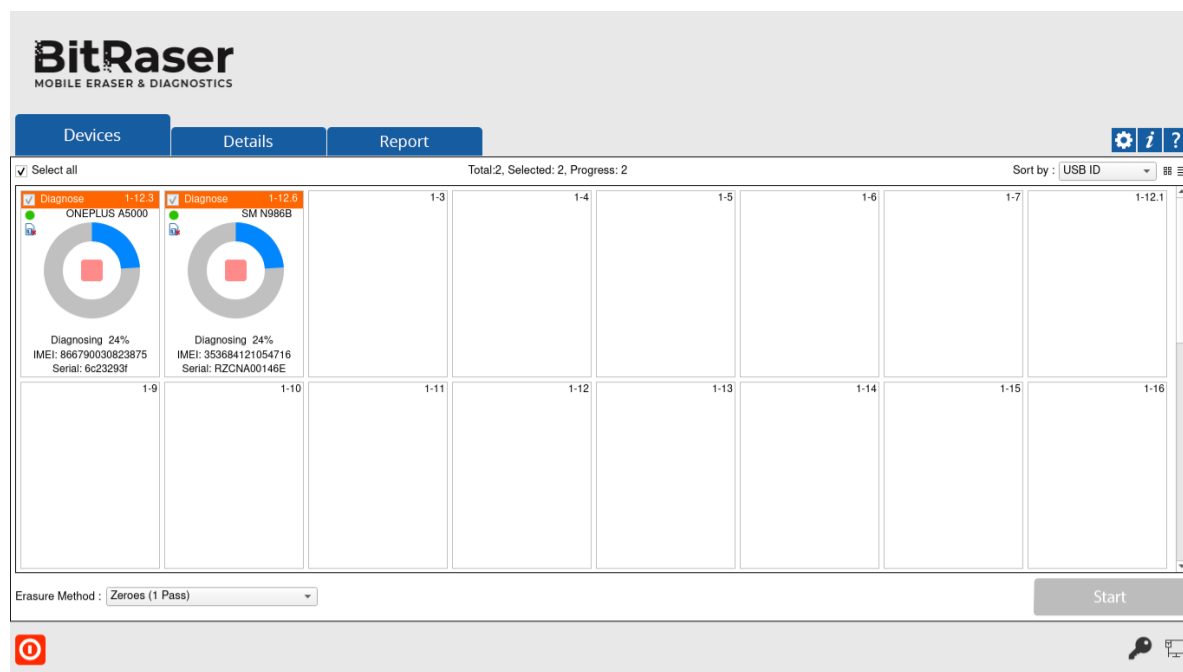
BitRaser
MOBILE ERASER & DIAGNOSTICS

Devices
Details
Report

i ?

Select all
Total:2, Selected: 2, Progress: 2
Sort by : USB ID

Diagnose 1-12.3
ONEPLUS A5000
Diagnosing 24%
IMEI: 866790030823875
Serial: 6c23293f

Diagnose 1-12.6
SM N986B
Diagnosing 24%
IMEI: 353684121054716
Serial: RZCNA00146E

1-3
1-4
1-5
1-6
1-7
1-12.1
1-9
1-10
1-11
1-12
1-13
1-14
1-15
1-16

Erasure Method : Zeroes (1 Pass)
Start